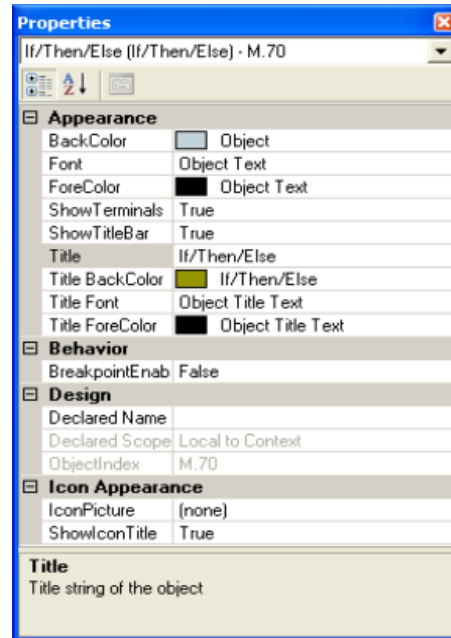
Properties

If/Then/Else (If/Then/Else) - M.70

A Z

| | |
|---|---|
| ⊟ **Appearance** | |
| BackColor | Object |
| Font | Object Text |
| ForeColor | Object Text |
| ShowTerminals | True |
| ShowTitleBar | True |
| Title | If/Then/Else |
| Title BackColor | If/Then/Else |
| Title Font | Object Title Text |
| Title ForeColor | Object Title Text |
| ⊟ **Behavior** | |
| BreakpointEnab | False |
| ⊟ **Design** | |
| Declared Name | |
| Declared Scope | Local to Context |
| ObjectIndex | M.70 |
| ⊟ **Icon Appearance** | |
| IconPicture | (none) |
| ShowIconTitle | True |

**Title**
Title string of the object